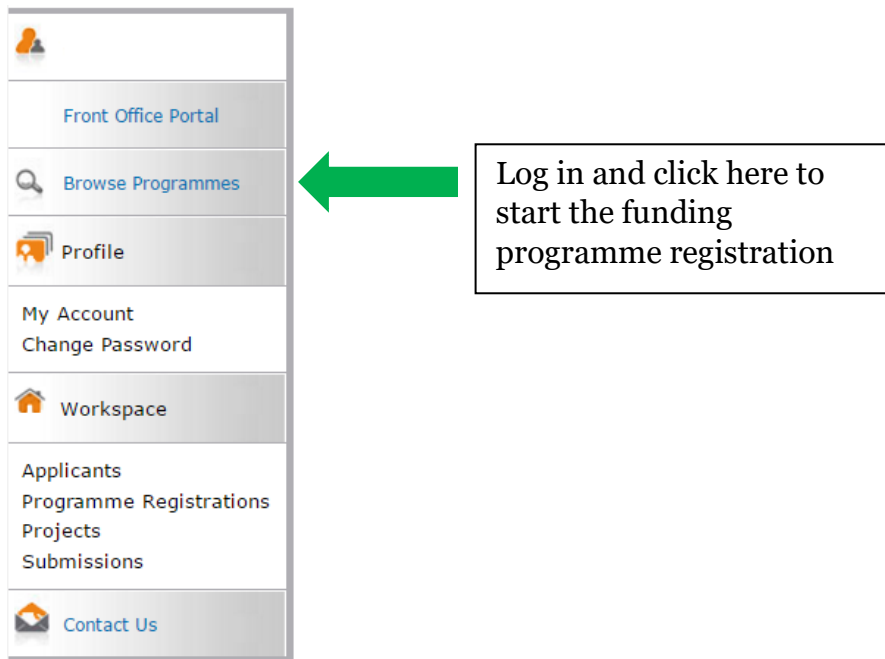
Front Office Portal

Browse Programmes

Profile

My Account
Change Password

Workspace

Applicants
Programme Registrations
Projects
Submissions

Contact Us

Log in and click here to start the funding programme registration